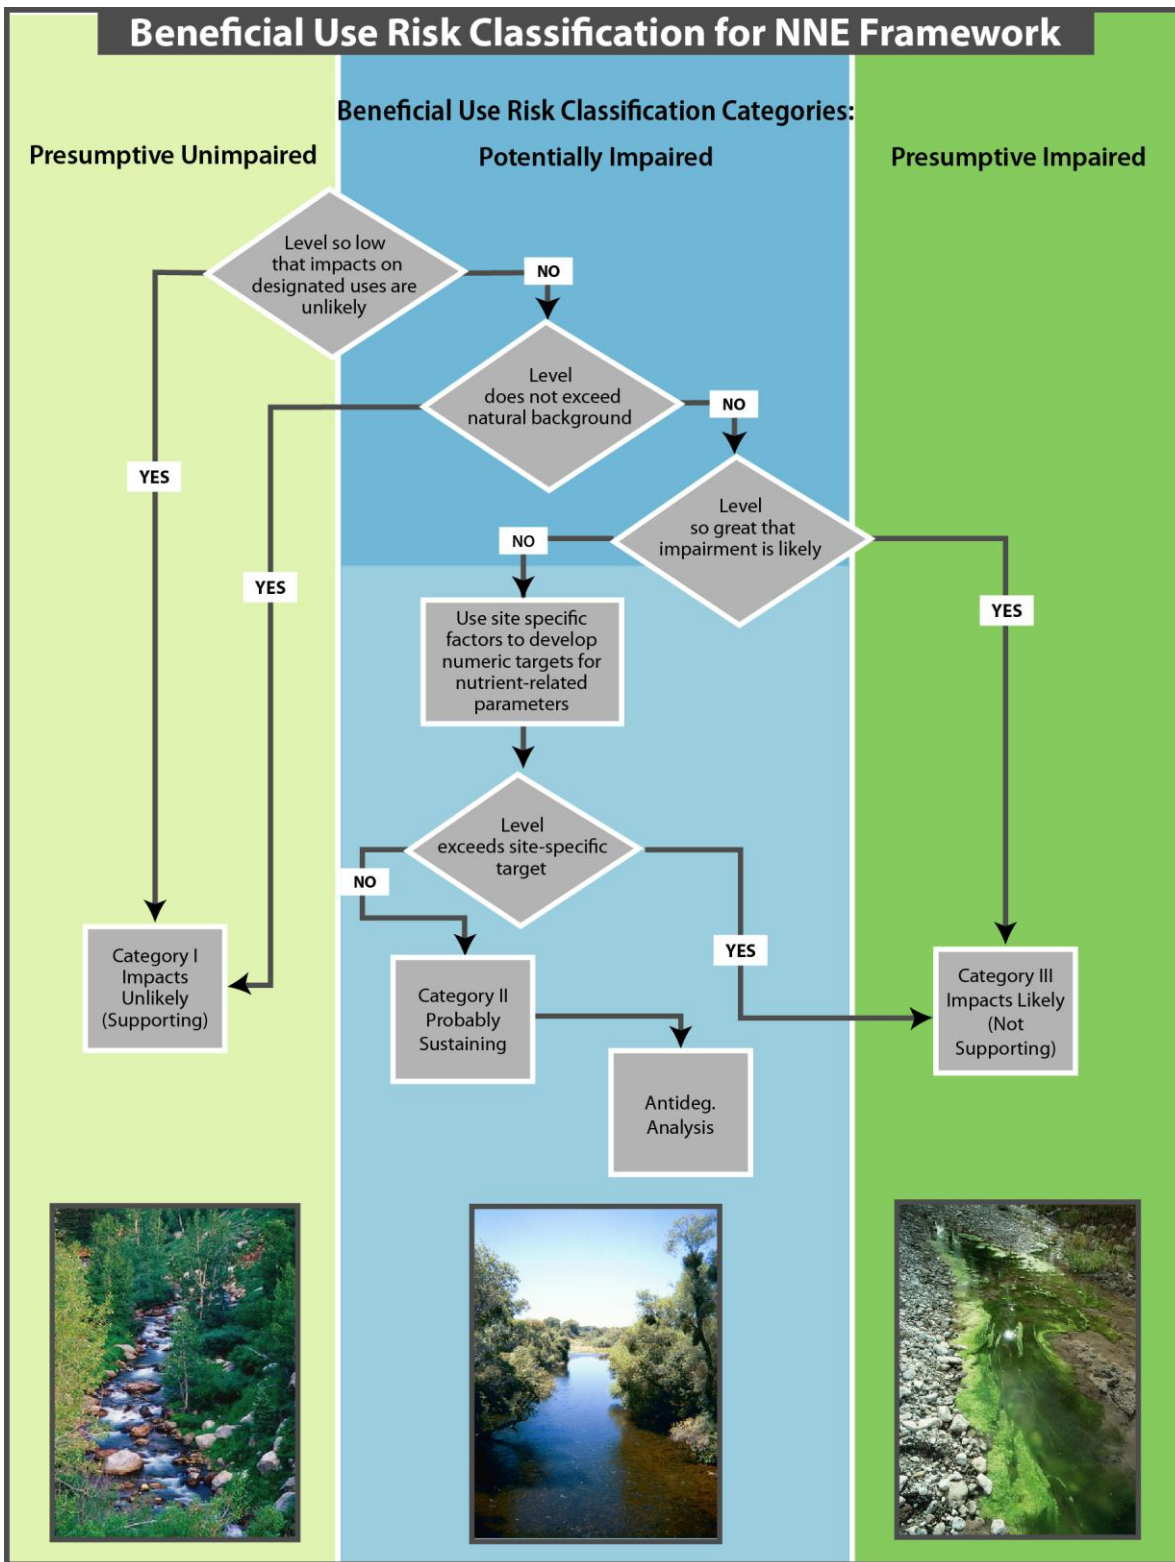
Beneficial Use Risk Classification for NNE Framework

Beneficial Use Risk Classification Categories:

Presumptive Unimpaired

Potentially Impaired

Presumptive Impaired

Level so low that impacts on designated uses are unlikely

NO

YES

Level does not exceed natural background

NO

YES

Level so great that impairment is likely

NO

YES

Use site specific factors to develop numeric targets for nutrient-related parameters

Level exceeds site-specific target

NO

YES

Category I Impacts Unlikely (Supporting)

Category II Probably Sustaining

Antideg. Analysis

Category III Impacts Likely (Not Supporting)